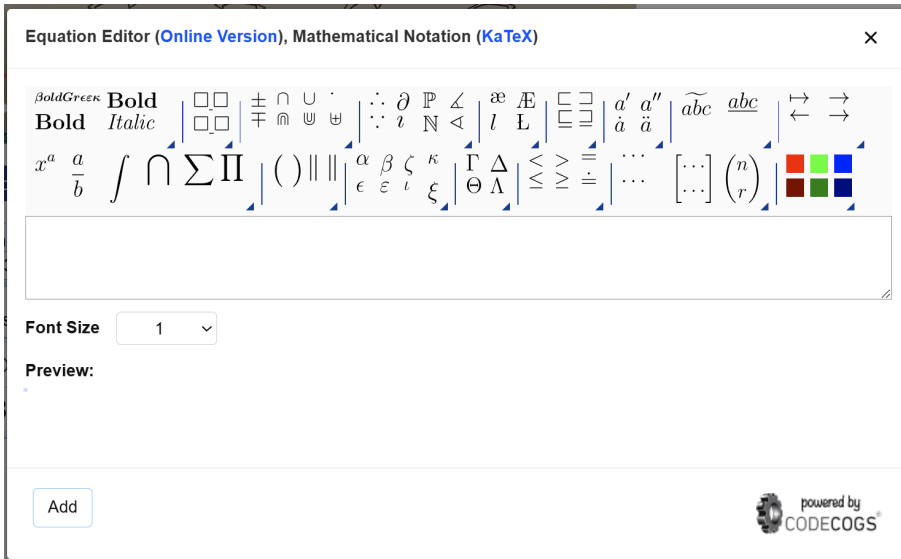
Equation Editor (Online Version), Mathematical Notation (KaTeX)

×

BoldGreek Bold
Bold Italic

$\pm$ $\cap$ $\cup$ $\cdot$
$\mp$ $\Cap$ $\uplus$ $\uplus$

$\therefore$ $\partial$ $\mathbb{P}$ $\measuredangle$
$\because$ $\imath$ $\mathbb{N}$ $\lhd$

æ Æ
$l$ Ł

$\sqsubset$ $\sqsupset$
$\sqsubseteq$ $\sqsupseteq$

$a'$ $a''$
$\dot{a}$ $\ddot{a}$

$\widetilde{abc}$ $\underline{abc}$

$\mapsto$ $\rightarrow$
$\leftarrow$ $\rightarrow$

$x^a$ $\frac{a}{b}$ $\int$ $\bigcap$ $\sum$ $\prod$

$(\,)$ $\|\,\|$

$\alpha$ $\beta$ $\zeta$ $\kappa$
$\epsilon$ $\varepsilon$ $\iota$ $\xi$

$\Gamma$ $\Delta$
$\Theta$ $\Lambda$

$<$ $>$ $=$
$\leq$ $\geq$ $\doteq$

$\cdots$
$\cdots$

$\begin{bmatrix}\cdots\\\cdots\end{bmatrix}$ $\binom{n}{r}$

Font Size 1

Preview:

Add

powered by CODECOGS®